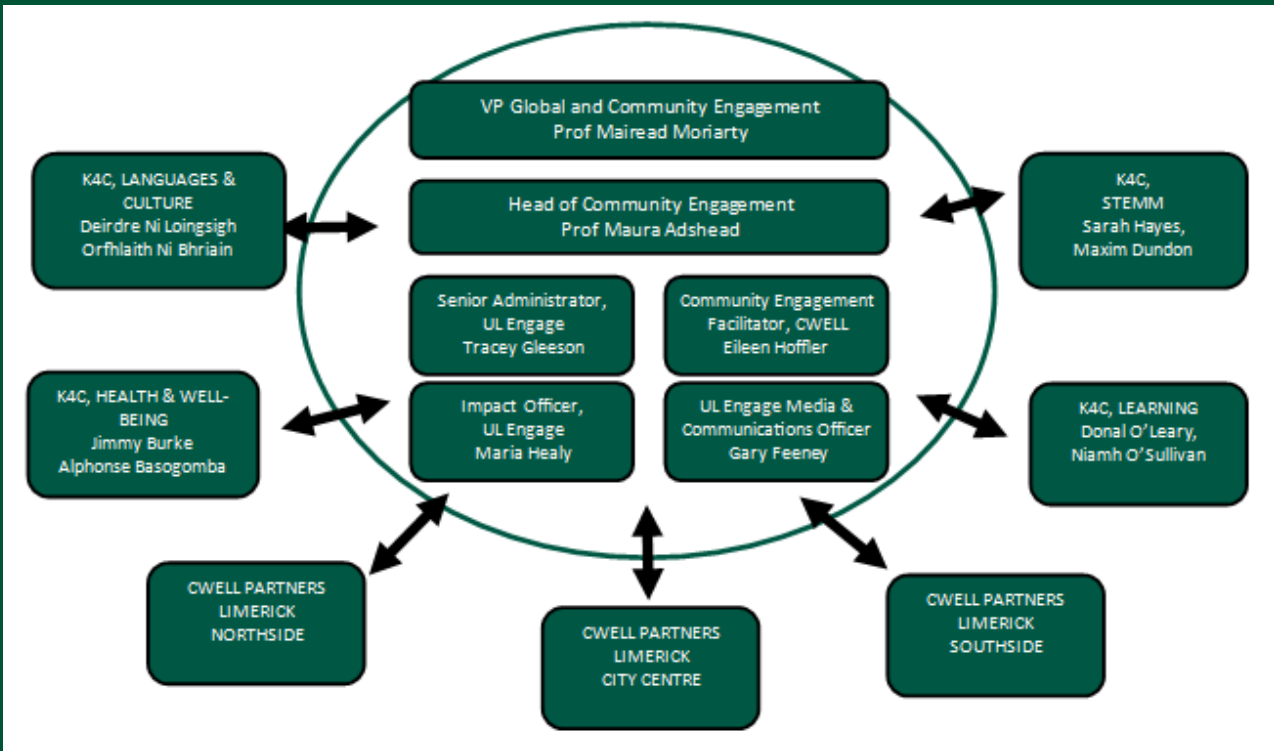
VP Global and Community Engagement
Prof Mairead Moriarty

K4C, LANGUAGES & CULTURE
Deirdre Ni Loingsigh
Orfhlaith Ni Bhriain

Head of Community Engagement
Prof Maura Adshead

K4C,
STEMM
Sarah Hayes,
Maxim Dundon

Senior Administrator,
UL Engage
Tracey Gleeson

Community Engagement Facilitator, CWELL
Eileen Hoffler

K4C, HEALTH & WELL-BEING
Jimmy Burke
Alphonse Basogomba

Impact Officer,
UL Engage
Maria Healy

UL Engage Media & Communications Officer
Gary Feeney

K4C, LEARNING
Donal O'Leary,
Niamh O'Sullivan

CWELL PARTNERS
LIMERICK
NORTHSIDE

CWELL PARTNERS
LIMERICK
CITY CENTRE

CWELL PARTNERS
LIMERICK
SOUTHSIDE